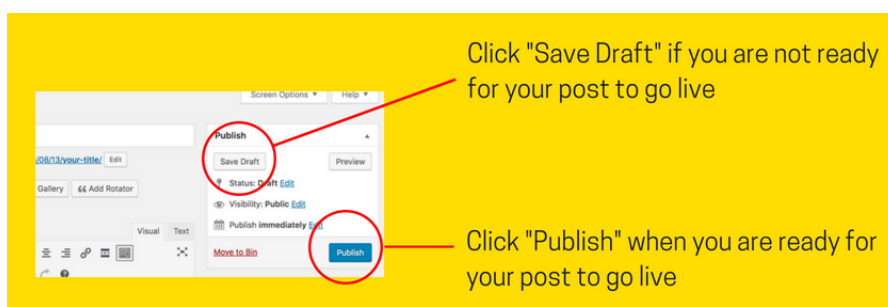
Click "Save Draft" if you are not ready for your post to go live

Screen Options ▼ Help ▼

Publish

/08/13/your-title/ Edit

Save Draft

Preview

Gallery

Add Rotator

Status: Draft Edit

Visibility: Public Edit

Publish immediately Edit

Visual Text

Move to Bin

Publish

Click "Publish" when you are ready for your post to go live